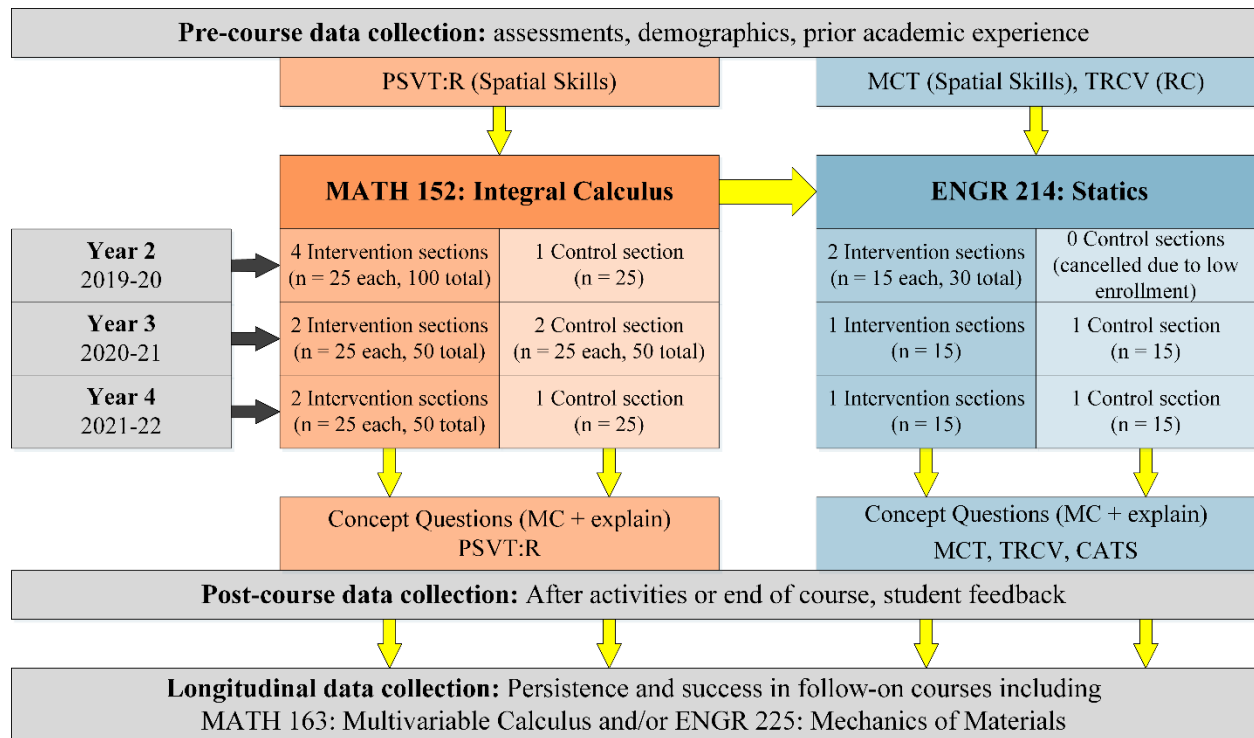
**Pre-course data collection:** assessments, demographics, prior academic experience

PSVT:R (Spatial Skills)

MCT (Spatial Skills), TRCV (RC)

**MATH 152: Integral Calculus**

**ENGR 214: Statics**

| | MATH 152 | | ENGR 214 | |
|---|---|---|---|---|
| **Year 2** 2019-20 | 4 Intervention sections (n = 25 each, 100 total) | 1 Control section (n = 25) | 2 Intervention sections (n = 15 each, 30 total) | 0 Control sections (cancelled due to low enrollment) |
| **Year 3** 2020-21 | 2 Intervention sections (n = 25 each, 50 total) | 2 Control section (n = 25 each, 50 total) | 1 Intervention sections (n = 15) | 1 Control section (n = 15) |
| **Year 4** 2021-22 | 2 Intervention sections (n = 25 each, 50 total) | 1 Control section (n = 25) | 1 Intervention sections (n = 15) | 1 Control section (n = 15) |

Concept Questions (MC + explain)
PSVT:R

Concept Questions (MC + explain)
MCT, TRCV, CATS

**Post-course data collection:** After activities or end of course, student feedback

**Longitudinal data collection:** Persistence and success in follow-on courses including MATH 163: Multivariable Calculus and/or ENGR 225: Mechanics of Materials